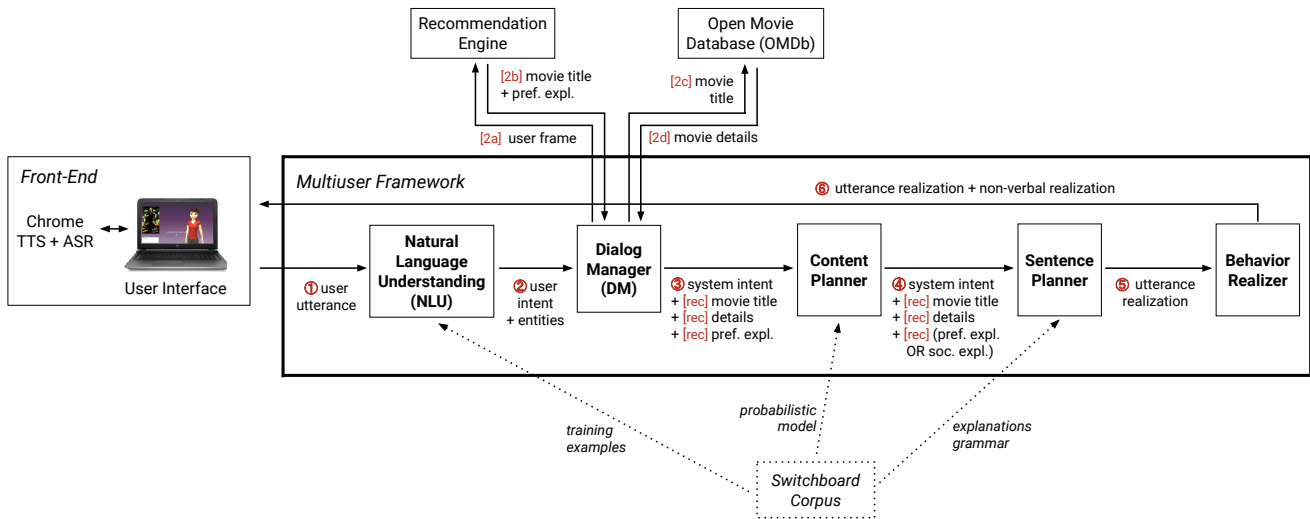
Recommendation Engine

Open Movie Database (OMDb)

[2b] movie title + pref. expl.

[2c] movie title

[2a] user frame

[2d] movie details

Front-End

Chrome TTS + ASR

User Interface

Multiuser Framework

⑥ utterance realization + non-verbal realization

① user utterance

Natural Language Understanding (NLU)

② user intent + entities

Dialog Manager (DM)

③ system intent + [rec] movie title + [rec] details + [rec] pref. expl.

Content Planner

④ system intent + [rec] movie title + [rec] details + [rec] (pref. expl. OR soc. expl.)

Sentence Planner

⑤ utterance realization

Behavior Realizer

training examples

probabilistic model

explanations grammar

Switchboard Corpus